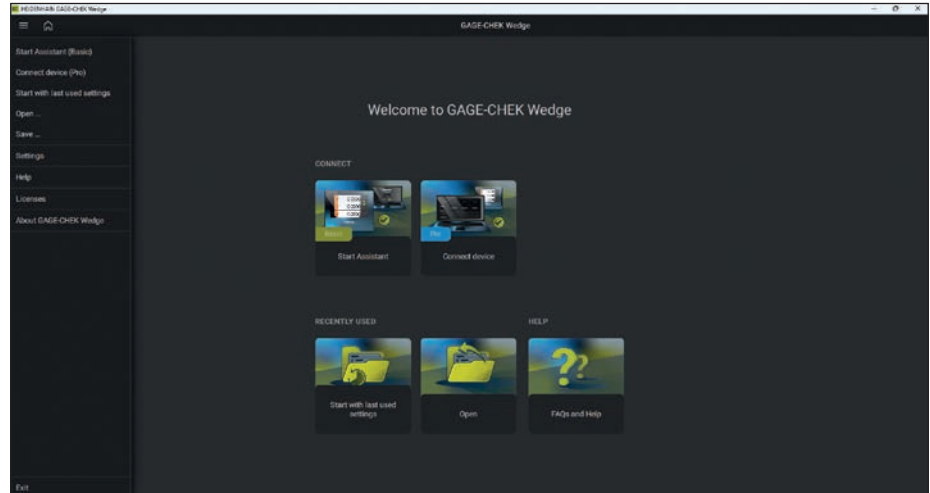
HEIDENHAIN GAGE-CHEK Wedge

GAGE-CHEK Wedge

Start Assistant (Basic)
Connect device (Pro)
Start with last used settings
Open ...
Save ...
Settings
Help
Licenses
About GAGE-CHEK Wedge

Exit

Welcome to GAGE-CHEK Wedge

CONNECT

Basic
Start Assistant

Pro
Connect device

RECENTLY USED

Start with last used settings

Open

HELP

FAQs and Help